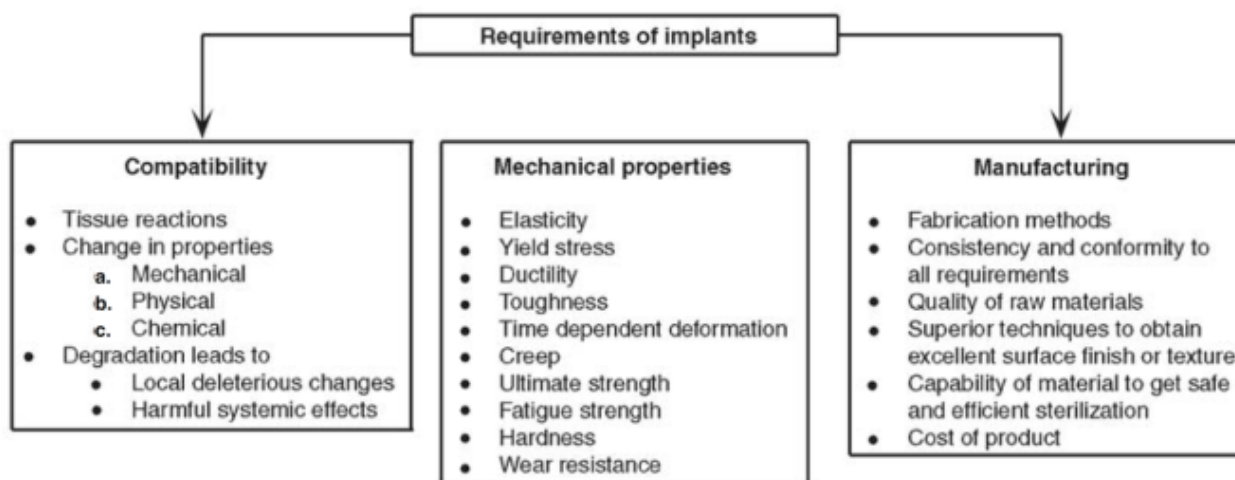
Requirements of implants

Compatibility

- Tissue reactions
- Change in properties
  a. Mechanical
  b. Physical
  c. Chemical
- Degradation leads to
  - Local deleterious changes
  - Harmful systemic effects

Mechanical properties

- Elasticity
- Yield stress
- Ductility
- Toughness
- Time dependent deformation
- Creep
- Ultimate strength
- Fatigue strength
- Hardness
- Wear resistance

Manufacturing

- Fabrication methods
- Consistency and conformity to all requirements
- Quality of raw materials
- Superior techniques to obtain excellent surface finish or texture
- Capability of material to get safe and efficient sterilization
- Cost of product